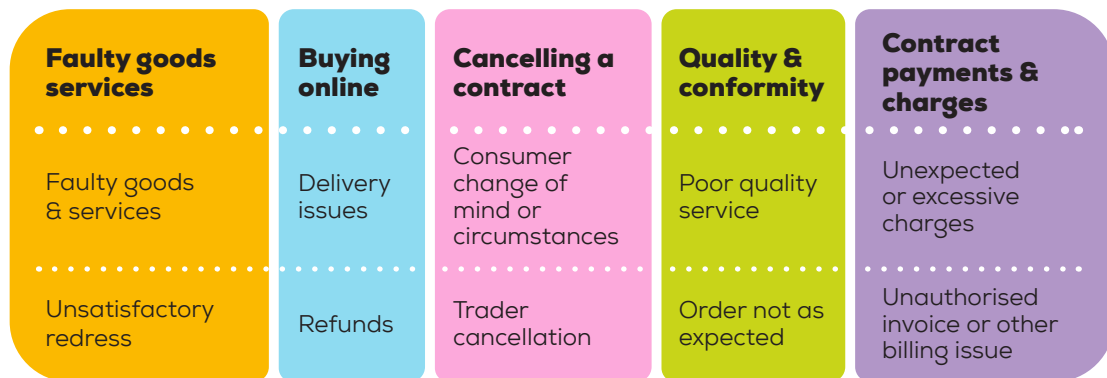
| Faulty goods services | Buying online | Cancelling a contract | Quality & conformity | Contract payments & charges |
|---|---|---|---|---|
| Faulty goods & services | Delivery issues | Consumer change of mind or circumstances | Poor quality service | Unexpected or excessive charges |
| Unsatisfactory redress | Refunds | Trader cancellation | Order not as expected | Unauthorised invoice or other billing issue |